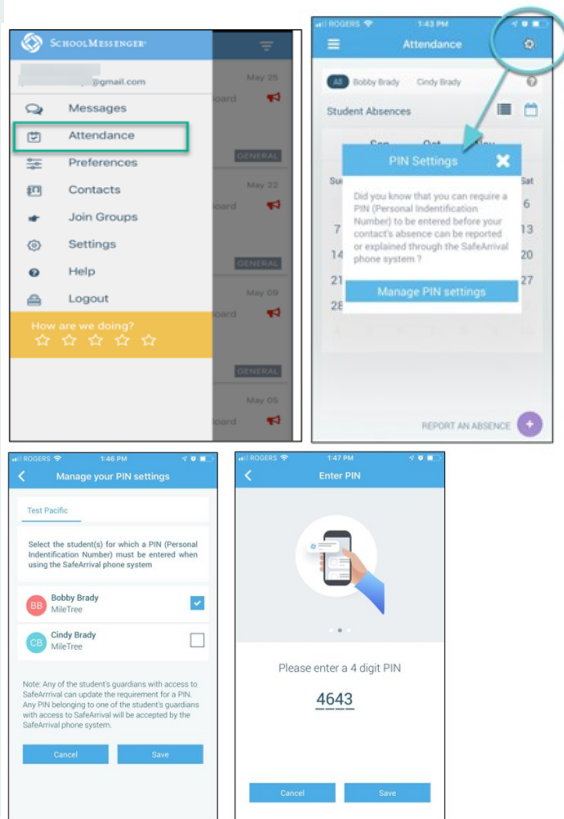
SchoolMessenger

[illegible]@gmail.com

Messages
Attendance
Preferences
Contacts
Join Groups
Settings
Help
Logout

How are we doing?

May 25
oard
GENERAL
May 22
oard
GENERAL
May 09
oard
GENERAL
May 05
oard

ROGERS 1:43 PM
Attendance

All Bobby Brady Cindy Brady

Student Absences

Sep Oct Nov
Su Sat
6
7 13
14 20
21 27
28

PIN Settings

Did you know that you can require a PIN (Personal Indentification Number) to be entered before your contact's absence can be reported or explained through the SafeArrival phone system ?

Manage PIN settings

REPORT AN ABSENCE +

ROGERS 1:46 PM
Manage your PIN settings

Test Pacific

Select the student(s) for which a PIN (Personal Indentification Number) must be entered when using the SafeArrival phone system

BB Bobby Brady
MileTree

CB Cindy Brady
MileTree

Note: Any of the student's guardians with access to SafeArrival can update the requirement for a PIN. Any PIN belonging to one of the student's guardians with access to SafeArrival will be accepted by the SafeArrival phone system.

Cancel Save

ROGERS 1:47 PM
Enter PIN

Please enter a 4 digit PIN

4643

Cancel Save